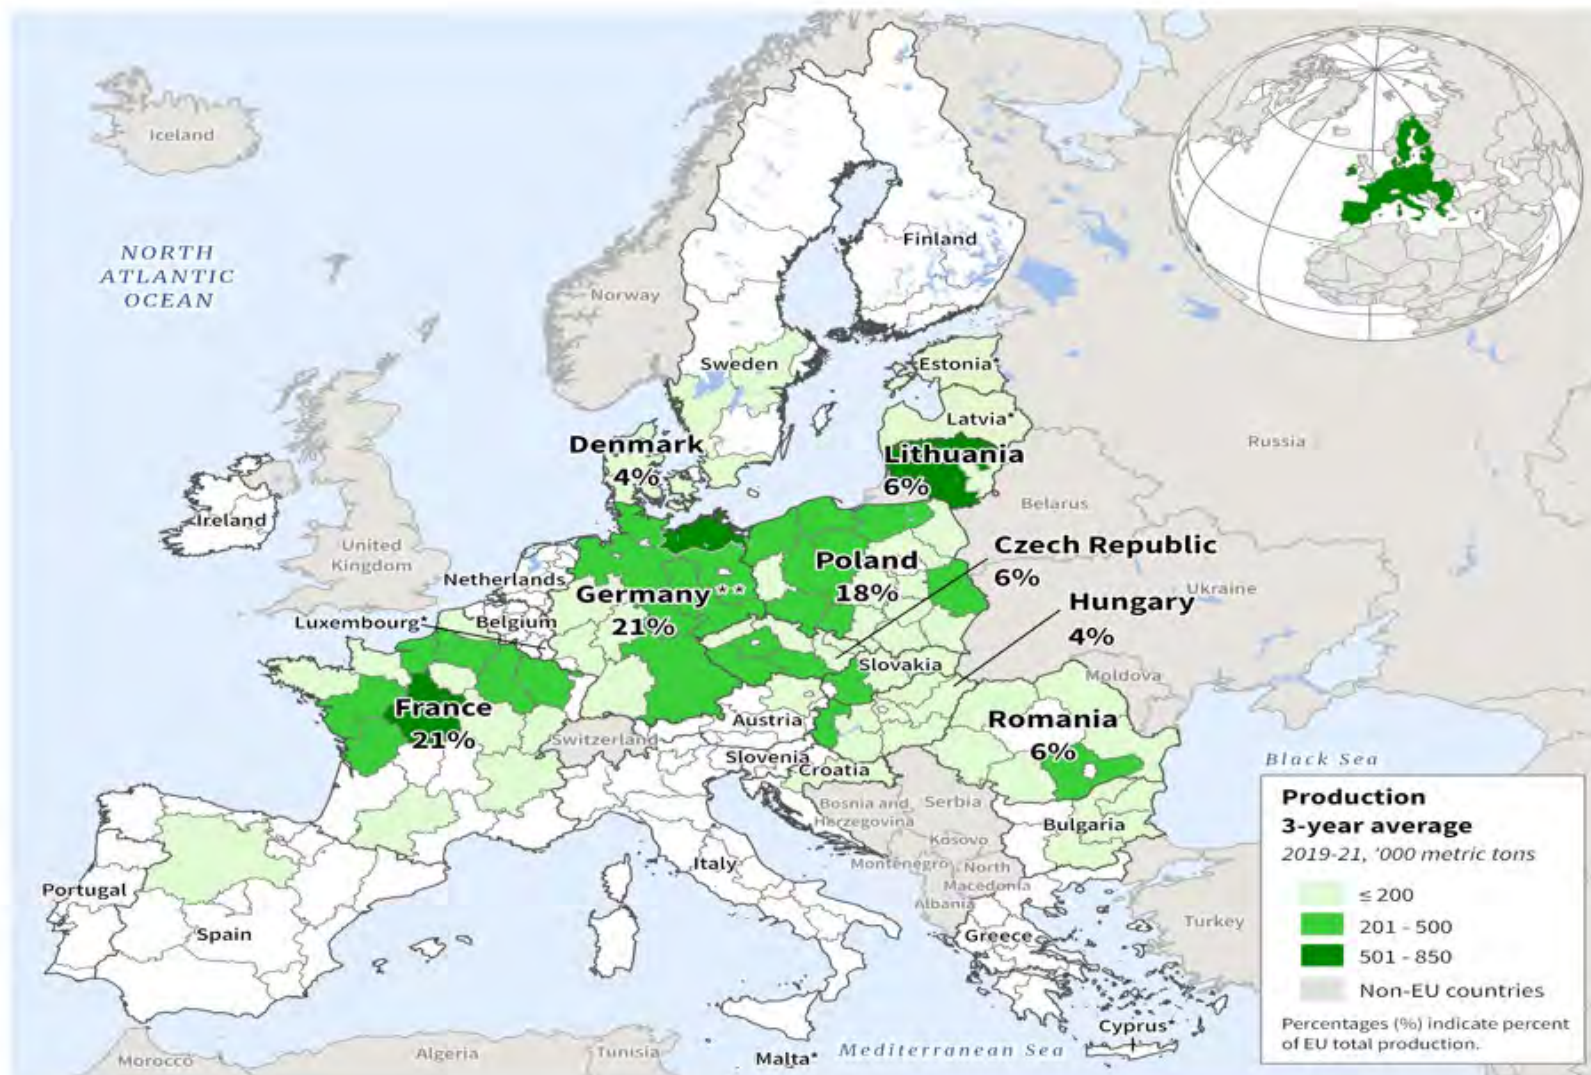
Iceland

NORTH ATLANTIC OCEAN

Norway

Finland

Sweden

Estonia*

Latvia*

Russia

Denmark 4%

Lithuania 6%

Belarus

Ireland

United Kingdom

Netherlands

Germany** 21%

Poland 18%

Czech Republic 6%

Ukraine

Hungary 4%

Luxembourg*

Belgium

Slovakia

Moldova

France 21%

Austria

Romania 6%

Switzerland

Slovenia

Croatia

Black Sea

Bosnia and Herzegovina

Serbia

Kosovo

Montenegro

North Macedonia

Albania

Bulgaria

Italy

Portugal

Spain

Greece

Turkey

Cyprus*

Morocco

Algeria

Tunisia

Malta*

Mediterranean Sea

Production
3-year average
2019-21, '000 metric tons

≤ 200
201 - 500
501 - 850
Non-EU countries

Percentages (%) indicate percent of EU total production.